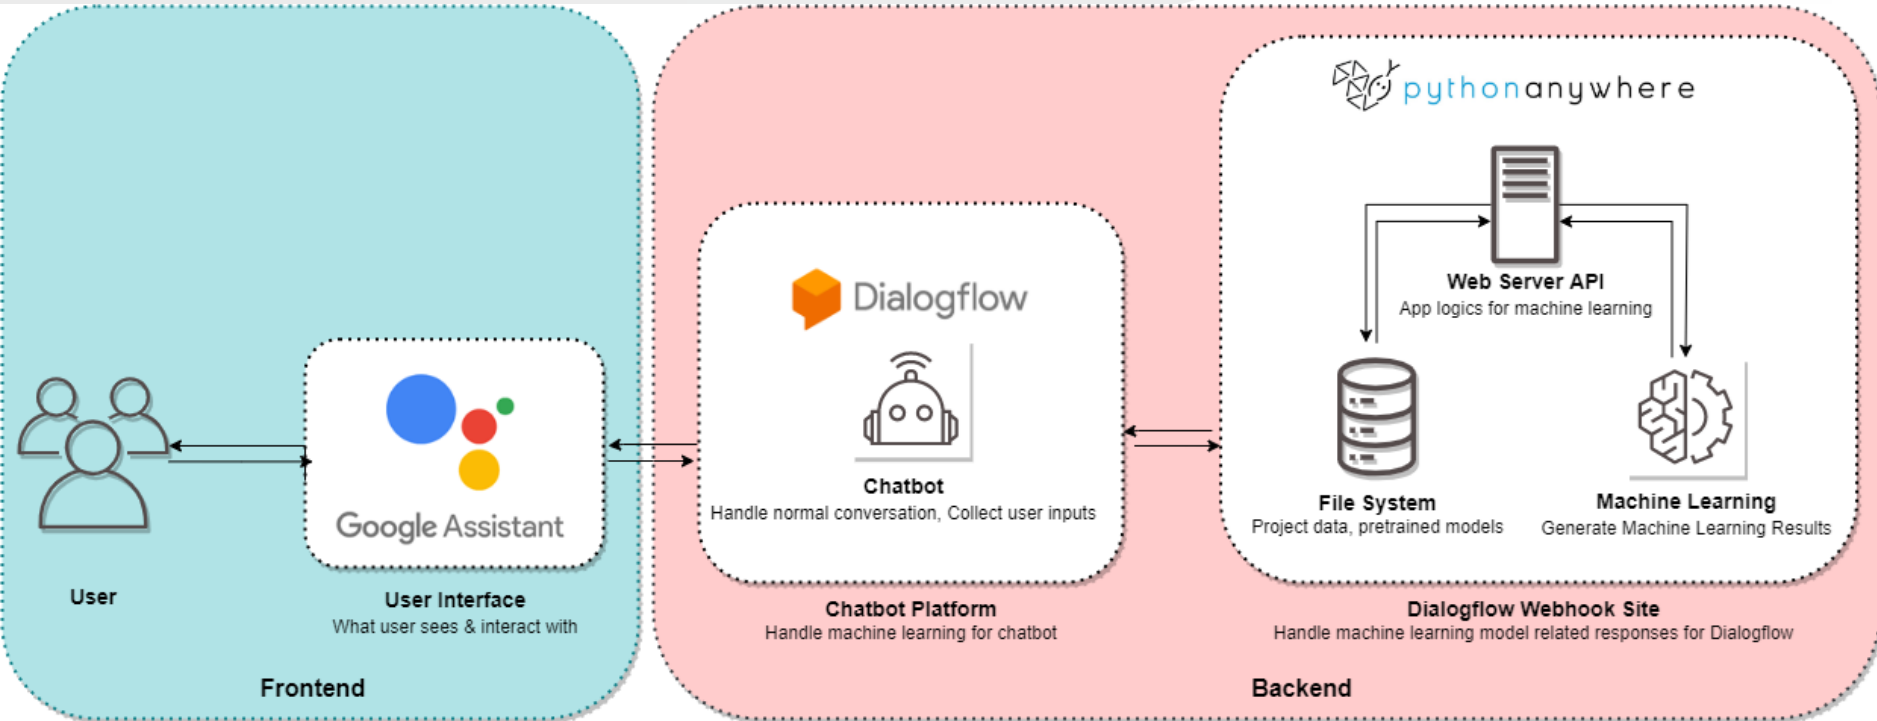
pythonanywhere

Web Server API
App logics for machine learning

Dialogflow

Chatbot
Handle normal conversation, Collect user inputs

Google Assistant

User

User Interface
What user sees & interact with

File System
Project data, pretrained models

Machine Learning
Generate Machine Learning Results

Chatbot Platform
Handle machine learning for chatbot

Dialogflow Webhook Site
Handle machine learning model related responses for Dialogflow

Frontend

Backend